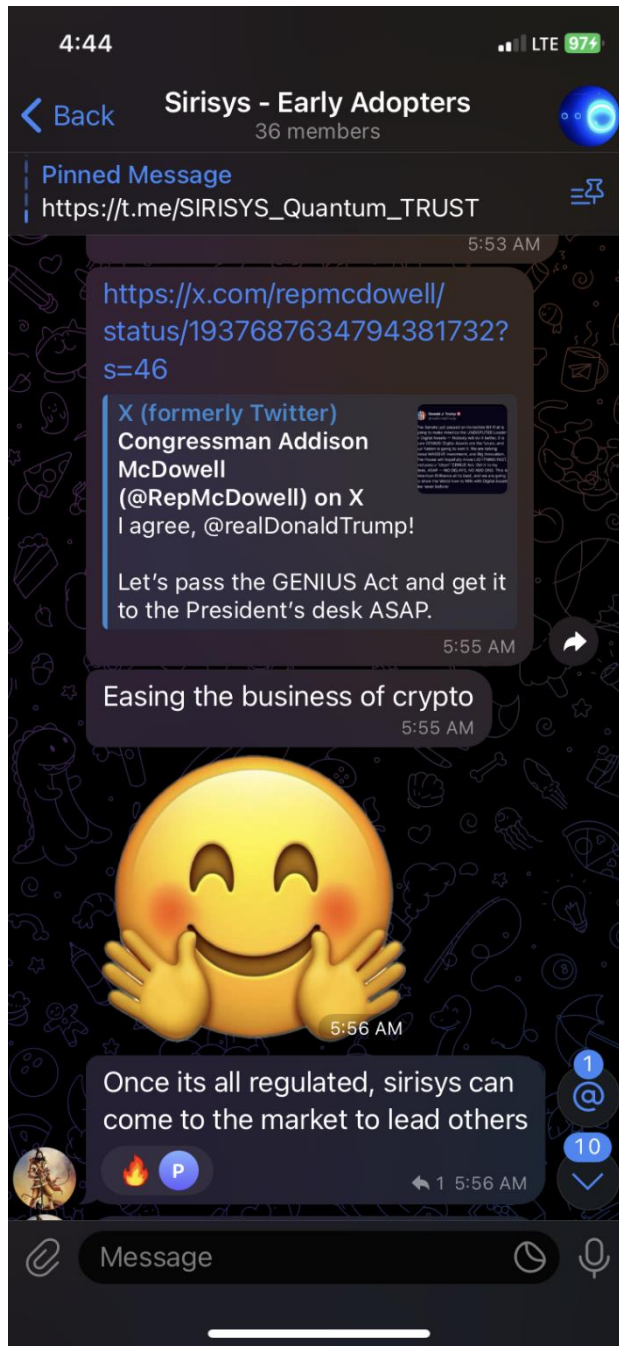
4:44

LTE 97

Back

Sirisys - Early Adopters

36 members

Pinned Message

https://t.me/SIRISYS_Quantum_TRUST

5:53 AM

https://x.com/repmcdowell/status/1937687634794381732?s=46

X (formerly Twitter)

Congressman Addison McDowell (@RepMcDowell) on X

I agree, @realDonaldTrump!

Let's pass the GENIUS Act and get it to the President's desk ASAP.

5:55 AM

Easing the business of crypto

5:55 AM

5:56 AM

Once its all regulated, sirisys can come to the market to lead others

🔥 P

1 5:56 AM

1

@

10

Message